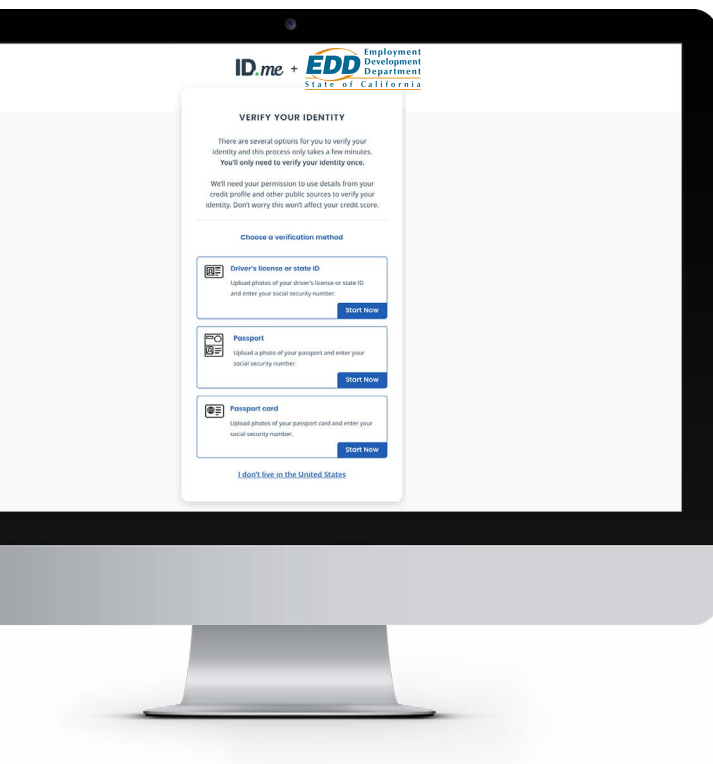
ID.me + EDD Employment Development Department State of California

VERIFY YOUR IDENTITY

There are several options for you to verify your identity and this process only takes a few minutes. **You'll only need to verify your identity once.**

We'll need your permission to use details from your credit profile and other public sources to verify your identity. Don't worry this won't affect your credit score.

Choose a verification method

Driver's license or state ID
Upload photos of your driver's license or state ID and enter your social security number.
Start Now

Passport
Upload a photo of your passport and enter your social security number.
Start Now

Passport card
Upload photos of your passport card and enter your social security number.
Start Now

I don't live in the United States